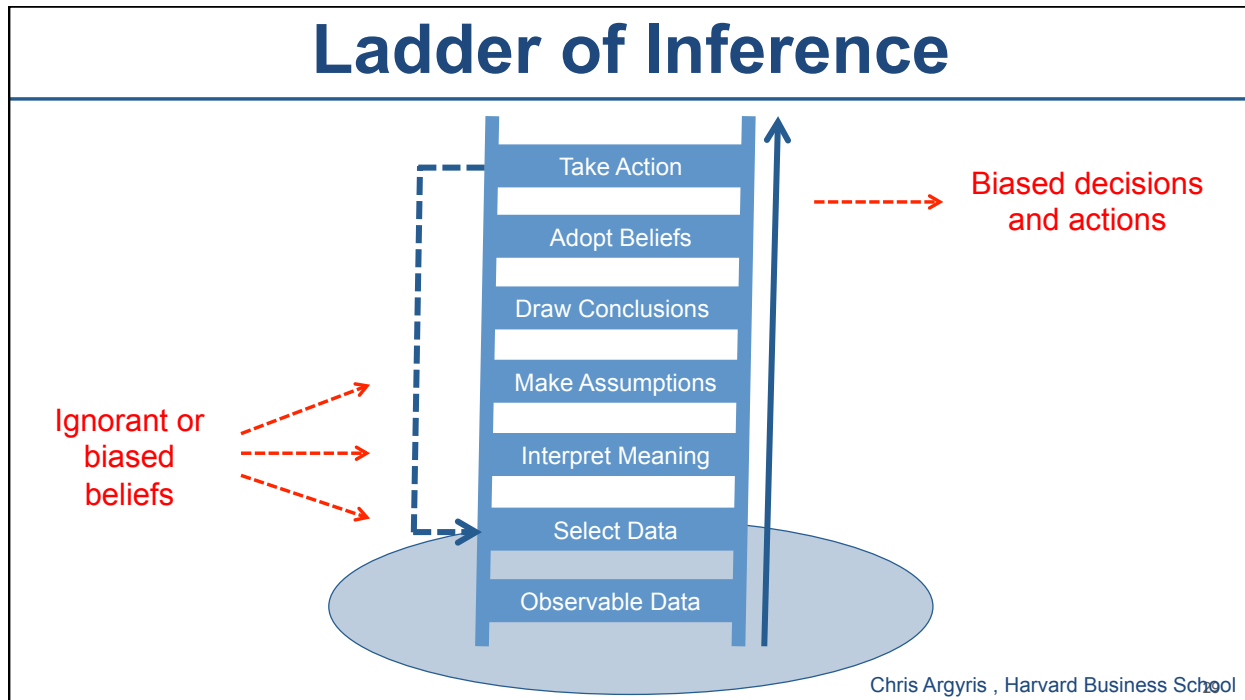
Ladder of Inference

Take Action

Adopt Beliefs

Draw Conclusions

Make Assumptions

Interpret Meaning

Select Data

Observable Data

Biased decisions and actions

Ignorant or biased beliefs

Chris Argyris , Harvard Business School

29